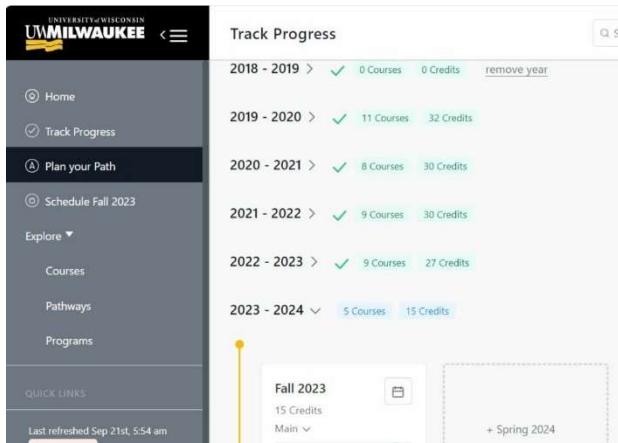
UNIVERSITY of WISCONSIN
UWMILWAUKEE

Home
Track Progress
Plan your Path
Schedule Fall 2023
Explore
Courses
Pathways
Programs

QUICK LINKS

Last refreshed Sep 21st, 5:54 am

Track Progress

Q S

2018 - 2019 > 0 Courses 0 Credits remove year
2019 - 2020 > 11 Courses 32 Credits
2020 - 2021 > 8 Courses 30 Credits
2021 - 2022 > 9 Courses 30 Credits
2022 - 2023 > 9 Courses 27 Credits
2023 - 2024 5 Courses 15 Credits

Fall 2023
15 Credits
Main

+ Spring 2024